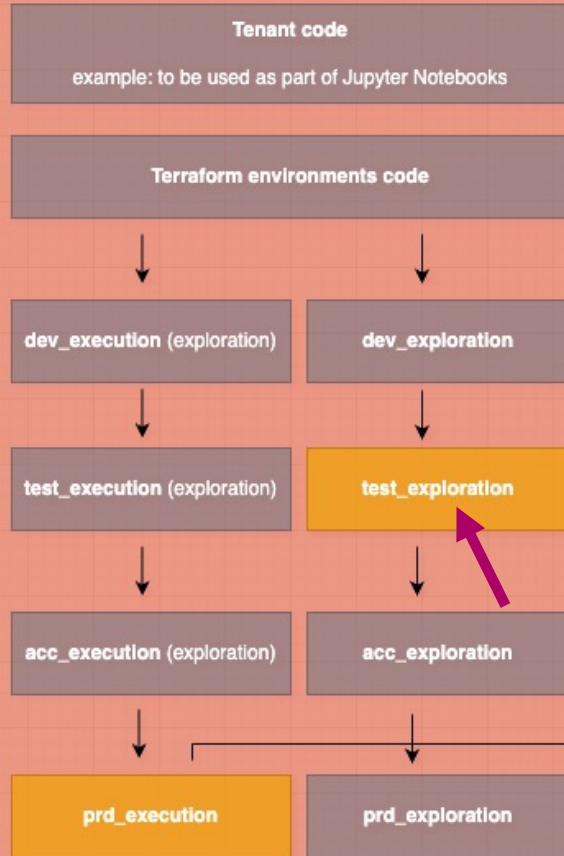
**Tenant code**

example: to be used as part of Jupyter Notebooks

**Terraform environments code**

**dev_execution** (exploration)

**dev_exploration**

**test_execution** (exploration)

**test_exploration**

**acc_execution** (exploration)

**acc_exploration**

**prd_execution**

**prd_exploration**